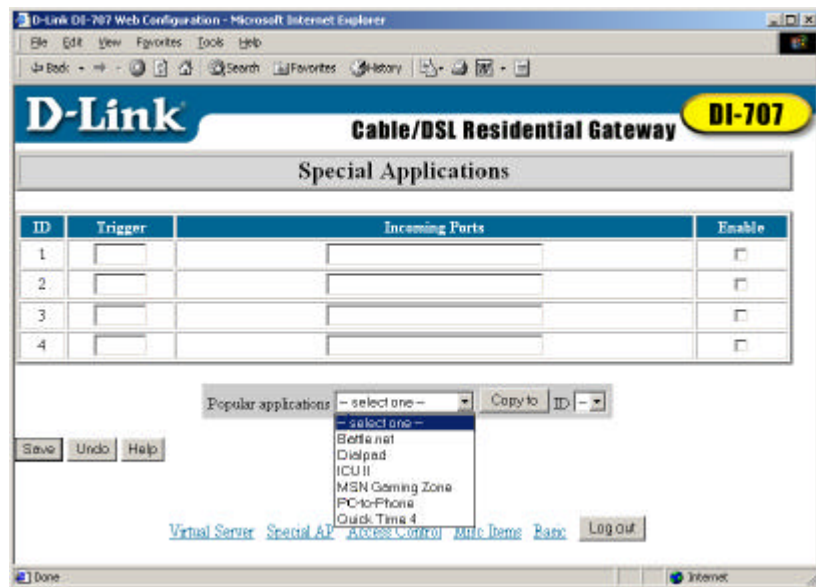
D-Link DI-707 Web Configuration - Microsoft Internet Explorer

File Edit View Favorites Tools Help

Back Search Favorites History

D-Link

Cable/DSL Residential Gateway

DI-707

Special Applications

| ID | Trigger | Incoming Ports | Enable |
|---|---|---|---|
| 1 | | | |
| 2 | | | |
| 3 | | | |
| 4 | | | |

Popular applications -- select one -- Copy to ID --

-- select one --
Battle.net
Dialpad
ICU II
MSN Gaming Zone
PC-to-Phone
Quick Time 4

Save Undo Help

Virtual Server Special AP Access Control Misc Items Basic Log out

Done

Internet